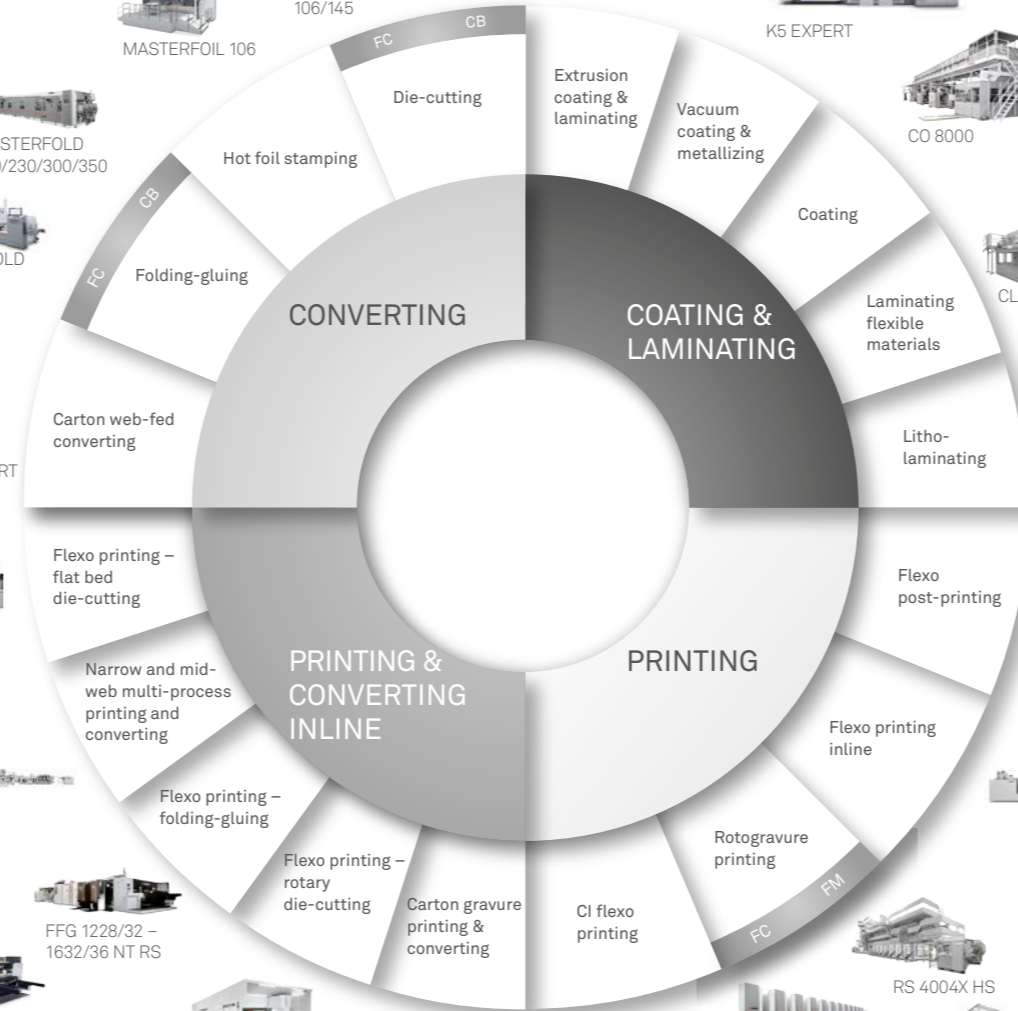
106/145

MASTERFOIL 106

K5 EXPERT

STERFOLD
/230/300/350

CO 8000

OLD

CL

RT

FC CB

Die-cutting

Hot foil stamping

CB FC

Folding-gluing

Carton web-fed converting

Extrusion coating & laminating

Vacuum coating & metallizing

Coating

Laminating flexible materials

Litho-laminating

CONVERTING

COATING & LAMINATING

PRINTING & CONVERTING INLINE

PRINTING

Flexo printing – flat bed die-cutting

Narrow and mid-web multi-process printing and converting

Flexo printing – folding-gluing

Flexo printing – rotary die-cutting

Carton gravure printing & converting

CI flexo printing

Rotogravure printing

FC FM

Flexo printing inline

Flexo post-printing

FFG 1228/32 – 1632/36 NT RS

RS 4004X HS